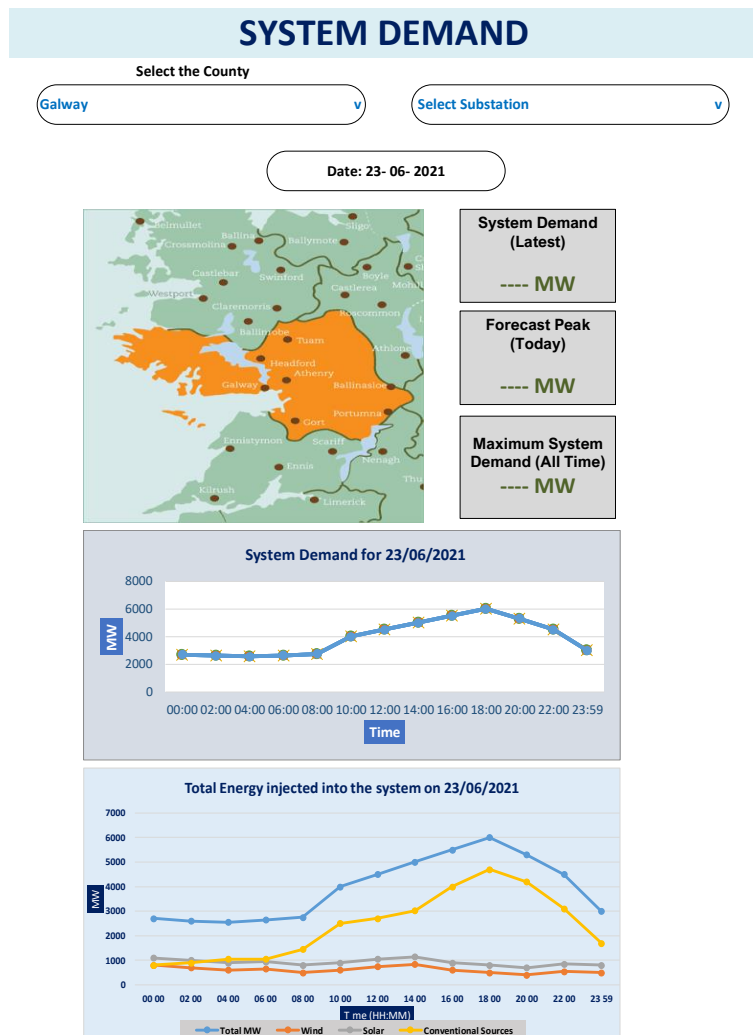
SYSTEM DEMAND

Select the County

Galway v

Select Substation v

Date: 23- 06- 2021

Belmullet
Ballina
Crossmolina
Sligo
Ballymote
Castlebar
Swinford
Boyle
Castlerea
Westport
Claremorris
Roscommon
Ballinrobe
Tuam
Headford
Athenry
Athlone
Galway
Ballinasloe
Gort
Portumna
Ennistymon
Scariff
Nenagh
Ennis
Kilrush
Limerick

System Demand (Latest)
---- MW

Forecast Peak (Today)
---- MW

Maximum System Demand (All Time)
---- MW

System Demand for 23/06/2021

8000
6000
4000
2000
0
MW
00:00 02:00 04:00 06:00 08:00 10:00 12:00 14:00 16:00 18:00 20:00 22:00 23:59
Time

Total Energy injected into the system on 23/06/2021

7000
6000
5000
4000
3000
2000
1000
0
MW
00 00 02 00 04 00 06 00 08 00 10 00 12 00 14 00 16 00 18 00 20 00 22 00 23 59
T me (HH:MM)

Total MW  Wind  Solar  Conventional Sources